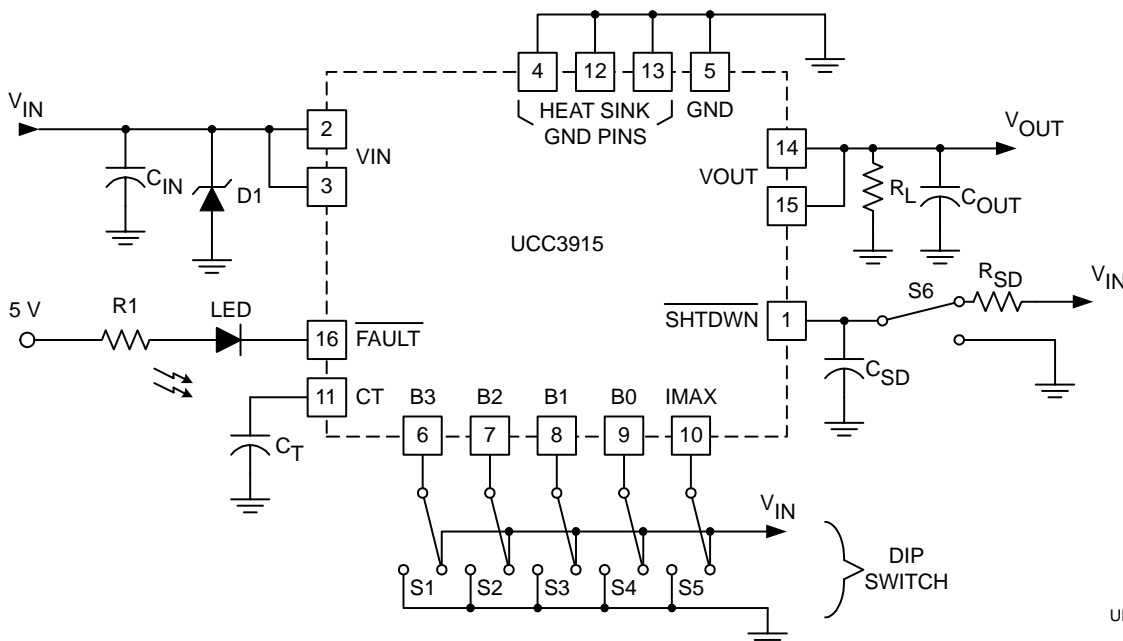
4
12
13
5
HEAT SINK GND PINS
GND
$V_{IN}$
2
VIN
3
$C_{IN}$
D1
14
VOUT
15
$V_{OUT}$
$R_L$
$C_{OUT}$
UCC3915
5 V
R1
LED
16
$\overline{FAULT}$
$\overline{SHTDWN}$
1
S6
$R_{SD}$
$V_{IN}$
$C_{SD}$
11
CT
$C_T$
B3
B2
B1
B0
IMAX
6
7
8
9
10
$V_{IN}$
S1
S2
S3
S4
S5
DIP SWITCH
U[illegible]